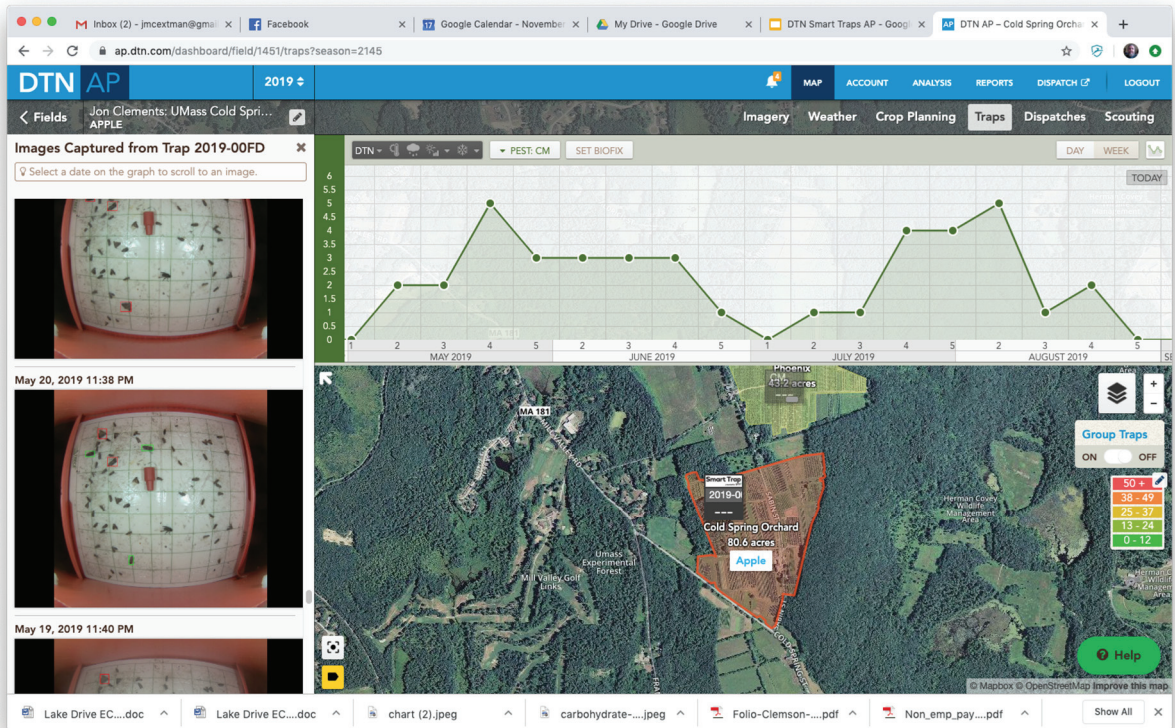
Inbox (2) - jmcextman@gmai
Facebook
Google Calendar - November
My Drive - Google Drive
DTN Smart Traps AP - Googl
DTN AP – Cold Spring Orcha

ap.dtn.com/dashboard/field/1451/traps?season=2145

DTN AP
2019
MAP
ACCOUNT
ANALYSIS
REPORTS
DISPATCH
LOGOUT

Fields
Jon Clements: UMass Cold Spri...
APPLE

Imagery
Weather
Crop Planning
Traps
Dispatches
Scouting

Images Captured from Trap 2019-00FD
Select a date on the graph to scroll to an image.

DTN
PEST: CM
SET BIOFIX
DAY
WEEK
TODAY

6
5.5
5
4.5
4
3.5
3
2.5
2
1.5
1
0.5
0

1 2 3 4 5
MAY 2019
2 3 4 5
JUNE 2019
1 2 3 4 5
JULY 2019
2 3 4 5
AUGUST 2019

May 20, 2019 11:38 PM

May 19, 2019 11:40 PM

MA 181
Phoenix
43.2 acres
Smart Trap
2019-0
---
Cold Spring Orchard
80.6 acres
Apple
UMass Experimental Forest
Mill Valley Golf Links
Herman Covey Wildlife Management Area

Group Traps
ON
OFF
50 +
38 - 49
25 - 37
13 - 24
0 - 12

Help

© Mapbox © OpenStreetMap Improve this map

Lake Drive EC....doc
Lake Drive EC....doc
chart (2).jpeg
carbohydrate-....jpeg
Folio-Clemson-....pdf
Non_emp_pay....pdf
Show All